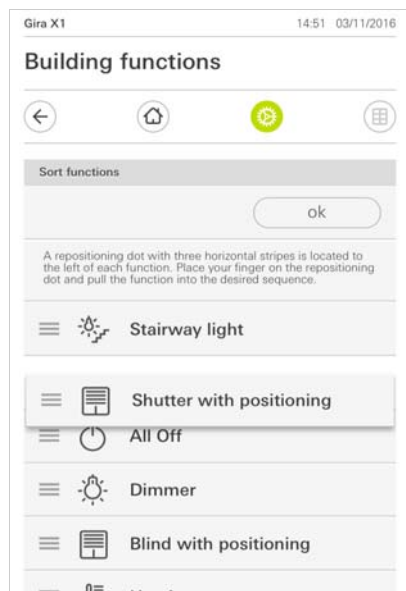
Gira X1

14:51 03/11/2016

Building functions

Sort functions

ok

A repositioning dot with three horizontal stripes is located to the left of each function. Place your finger on the repositioning dot and pull the function into the desired sequence.

Stairway light

Shutter with positioning

All Off

Dimmer

Blind with positioning

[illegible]